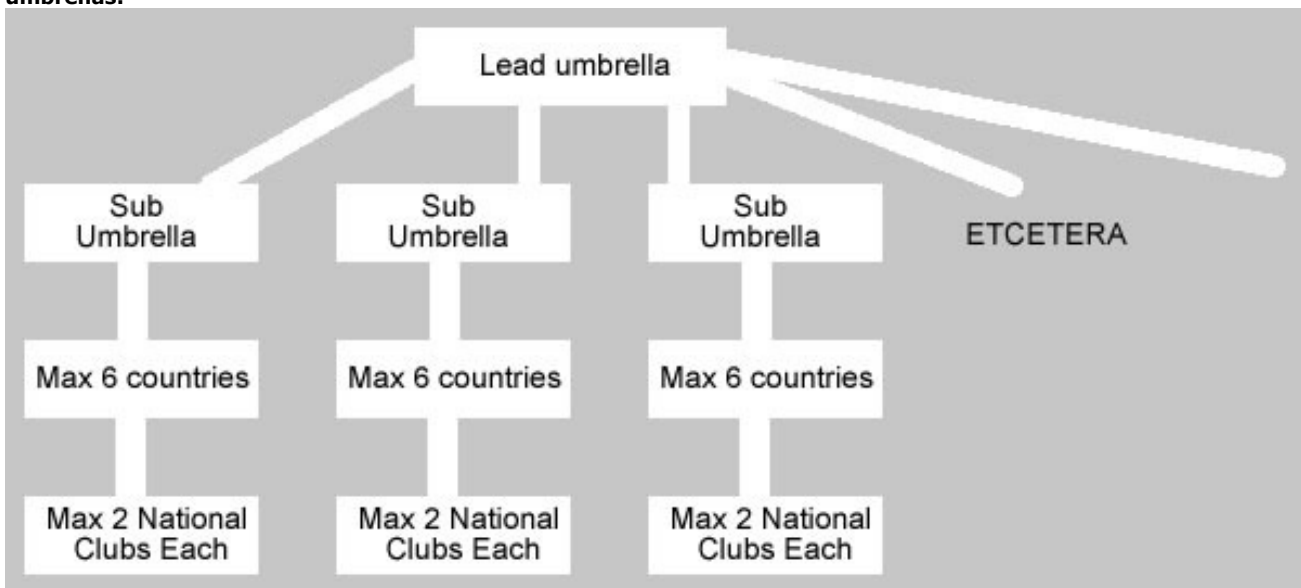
umbrellas.

Lead umbrella

Sub Umbrella

Sub Umbrella

Sub Umbrella

ETCETERA

Max 6 countries

Max 6 countries

Max 6 countries

Max 2 National Clubs Each

Max 2 National Clubs Each

Max 2 National Clubs Each